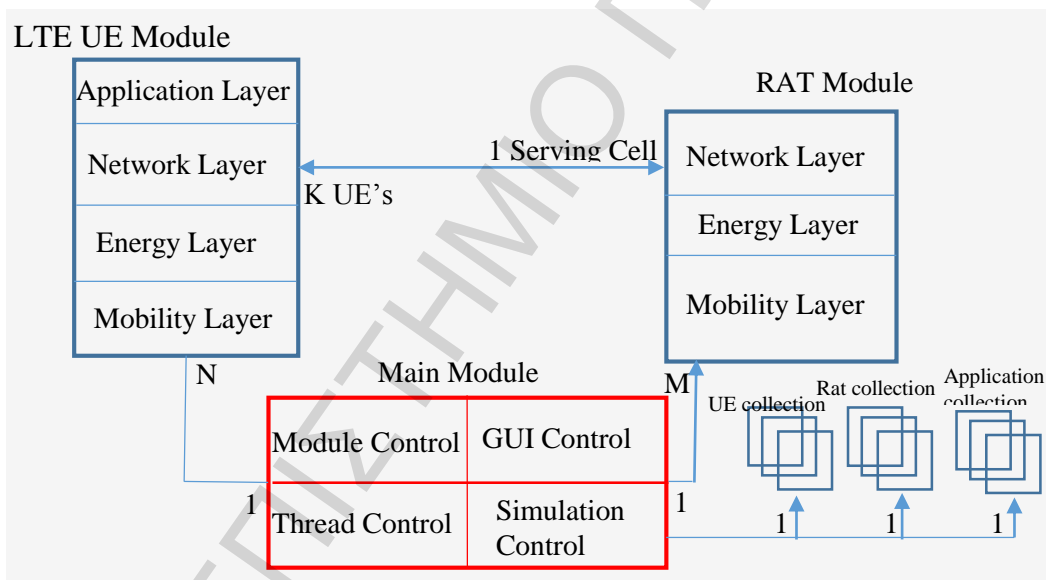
LTE UE Module

Application Layer

Network Layer

Energy Layer

Mobility Layer

K UE's

1 Serving Cell

RAT Module

Network Layer

Energy Layer

Mobility Layer

N

Main Module

M

Module Control

GUI Control

1

Thread Control

Simulation Control

1

UE collection

Rat collection

Application collection

1

1

1